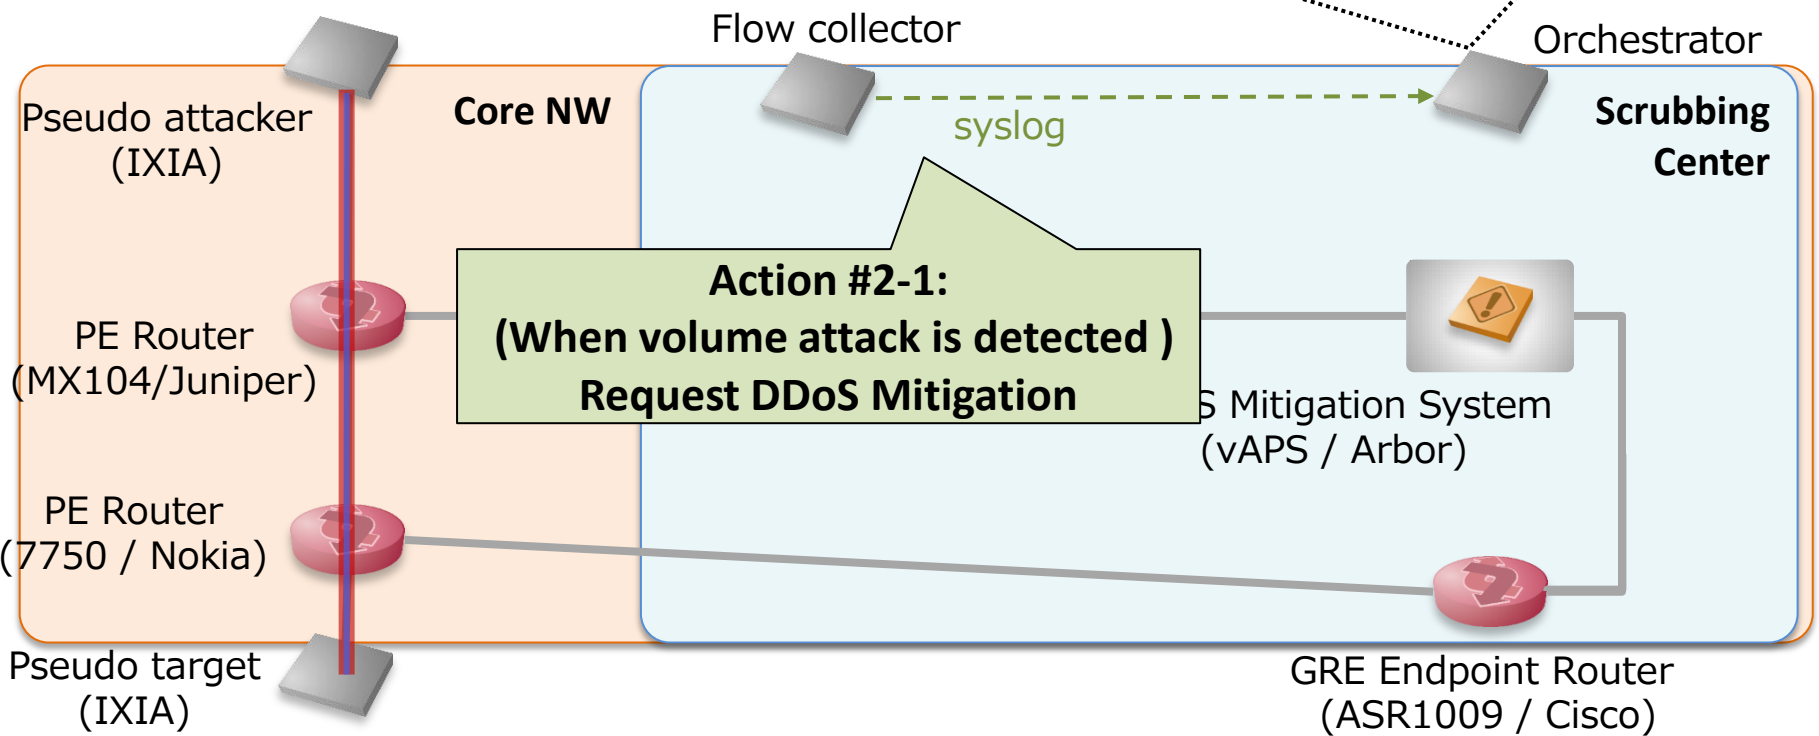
Flow collector

Orchestrator

Pseudo attacker (IXIA)

Core NW

syslog

Scrubbing Center

Action #2-1:
(When volume attack is detected )
Request DDoS Mitigation

PE Router (MX104/Juniper)

S Mitigation System (vAPS / Arbor)

PE Router (7750 / Nokia)

Pseudo target (IXIA)

GRE Endpoint Router (ASR1009 / Cisco)